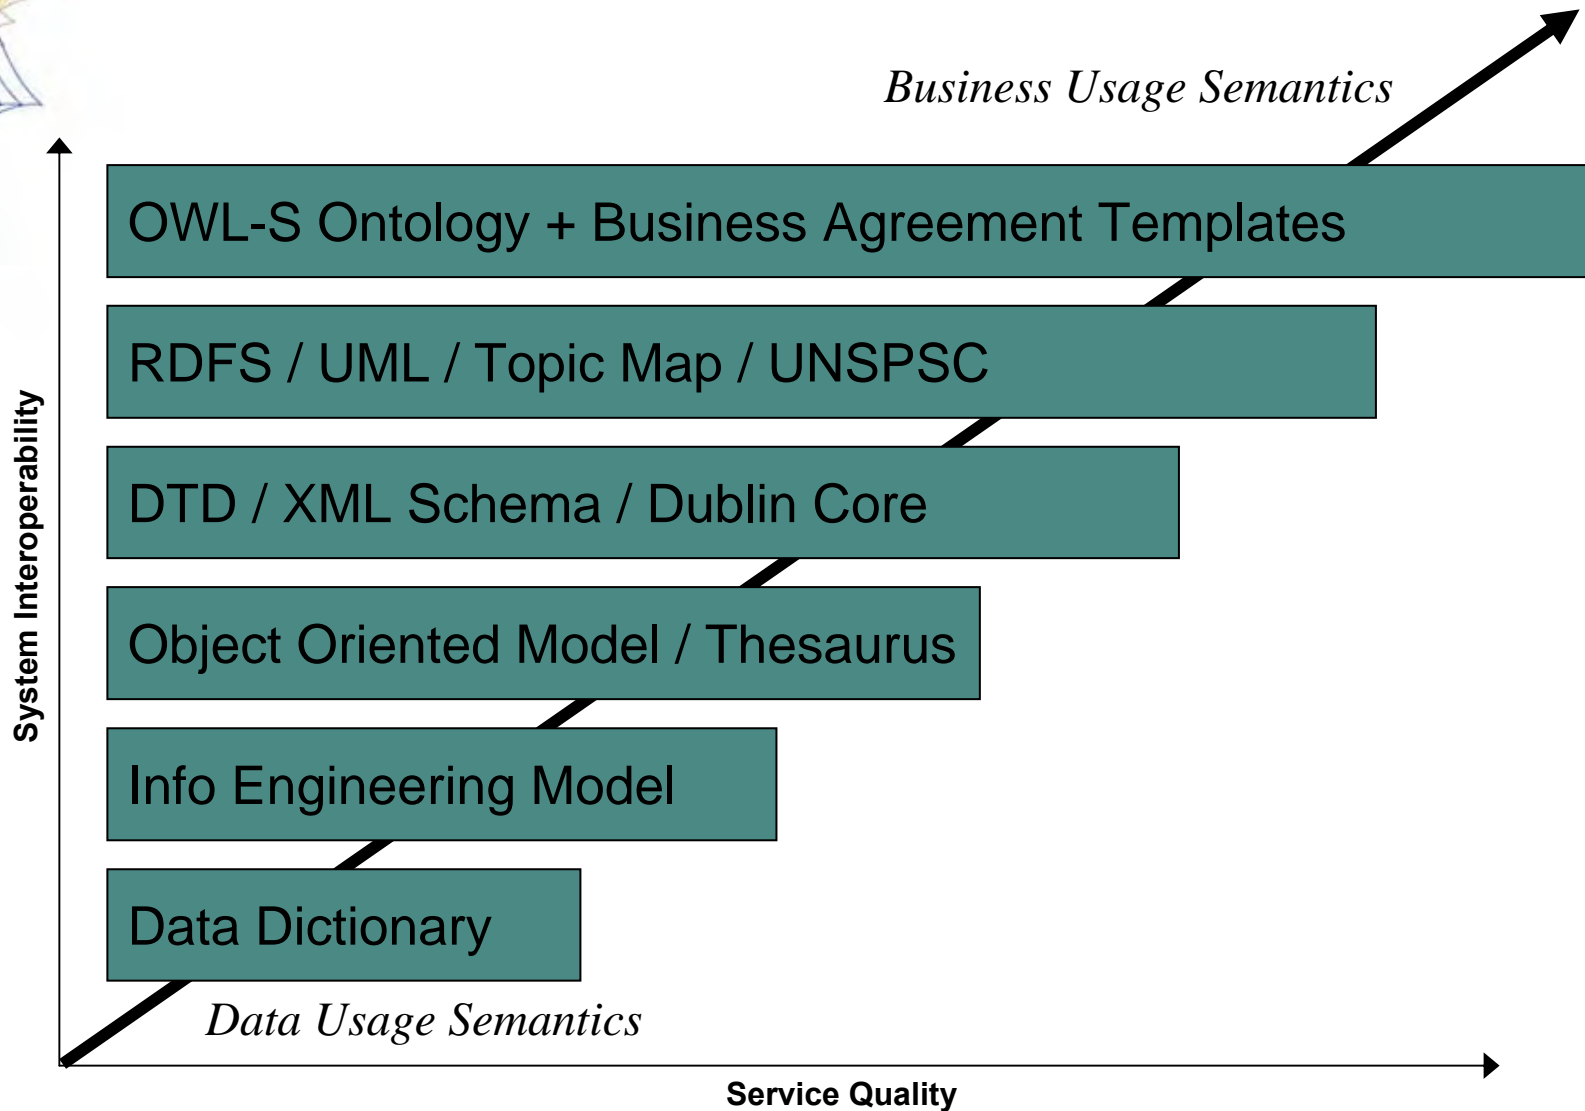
Business Usage Semantics

OWL-S Ontology + Business Agreement Templates

RDFS / UML / Topic Map / UNSPSC

DTD / XML Schema / Dublin Core

Object Oriented Model / Thesaurus

Info Engineering Model

Data Dictionary

Data Usage Semantics

System Interoperability

Service Quality